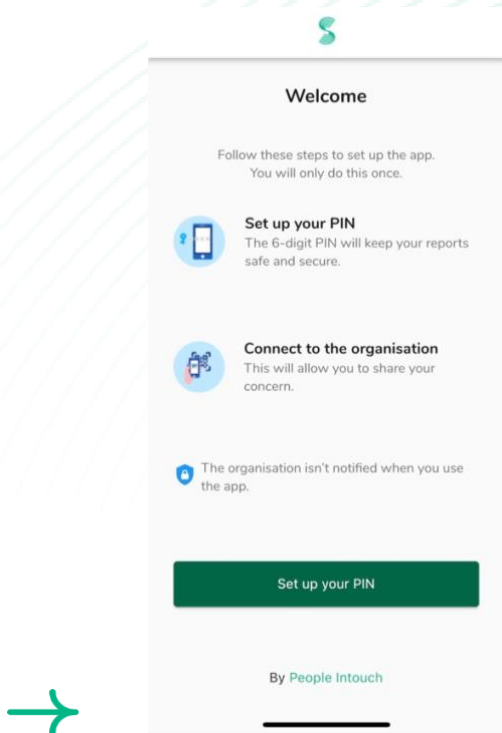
Welcome

Follow these steps to set up the app. You will only do this once.

Set up your PIN
The 6-digit PIN will keep your reports safe and secure.

Connect to the organisation
This will allow you to share your concern.

The organisation isn't notified when you use the app.

Set up your PIN

By People Intouch